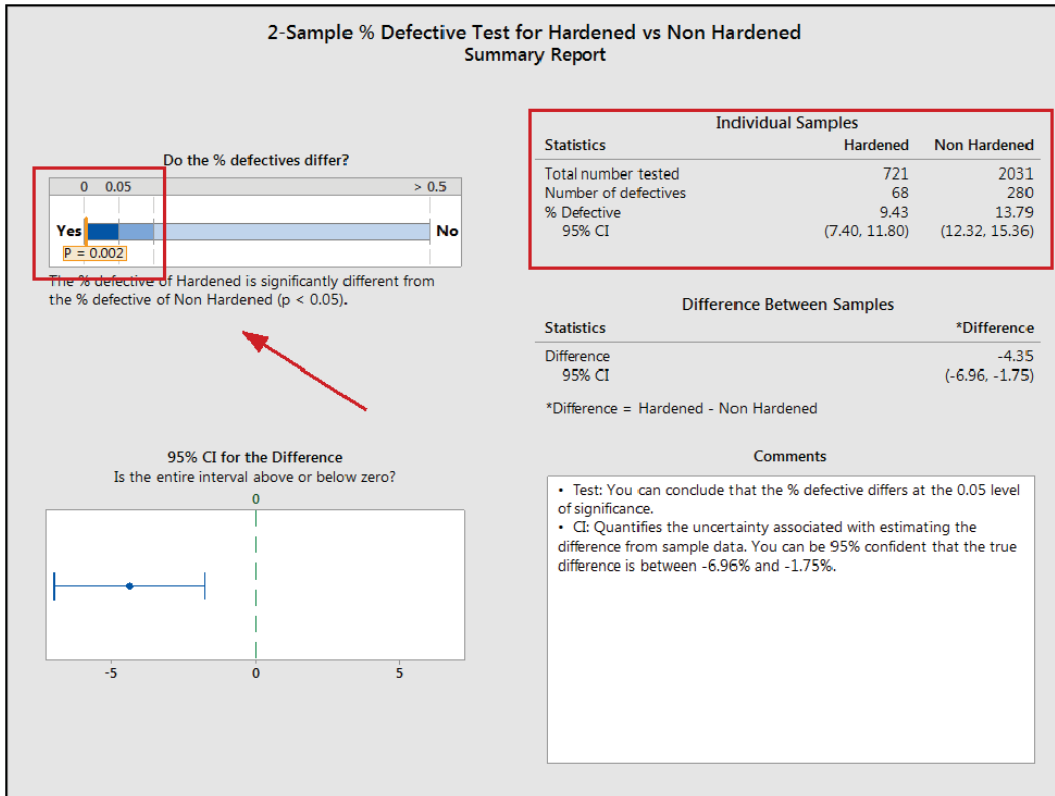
2-Sample % Defective Test for Hardened vs Non Hardened
Summary Report

Do the % defectives differ?

0 0.05 > 0.5

Yes No

P = 0.002

The % defective of Hardened is significantly different from the % defective of Non Hardened (p < 0.05).

Individual Samples

| Statistics | Hardened | Non Hardened |
|---|---|---|
| Total number tested | 721 | 2031 |
| Number of defectives | 68 | 280 |
| % Defective | 9.43 | 13.79 |
| 95% CI | (7.40, 11.80) | (12.32, 15.36) |

Difference Between Samples

| Statistics | *Difference |
|---|---|
| Difference | -4.35 |
| 95% CI | (-6.96, -1.75) |

*Difference = Hardened - Non Hardened

95% CI for the Difference
Is the entire interval above or below zero?

0

-5 0 5

Comments

• Test: You can conclude that the % defective differs at the 0.05 level of significance.
• CI: Quantifies the uncertainty associated with estimating the difference from sample data. You can be 95% confident that the true difference is between -6.96% and -1.75%.